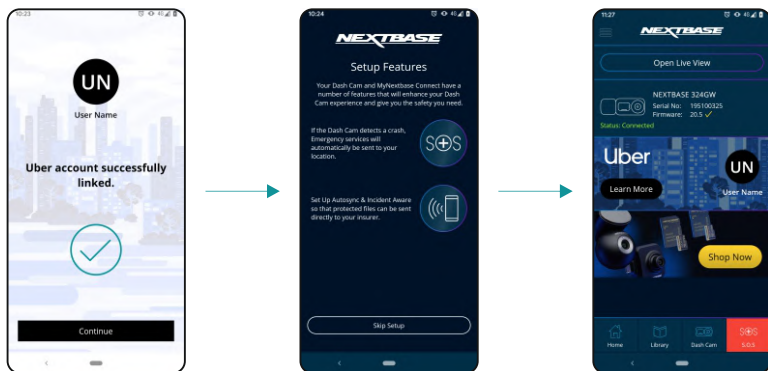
10:23

UN

User Name

Uber account successfully linked.

Continue

10:24

NEXTBASE

Setup Features

Your Dash Cam and MyNextbase Connect have a number of features that will enhance your Dash Cam experience and give you the safety you need.

If the Dash Cam detects a crash, Emergency services will automatically be sent to your location.

S.O.S

Set Up Autosync & Incident Aware so that protected files can be sent directly to your insurer.

Skip Setup

11:27

NEXTBASE

Open Live View

NEXTBASE 324GW
Serial No: 195100325
Firmware: 20.5

Status: Connected

Uber

Learn More

UN
User Name

Shop Now

Home

Library

Dash Cam

S.O.S